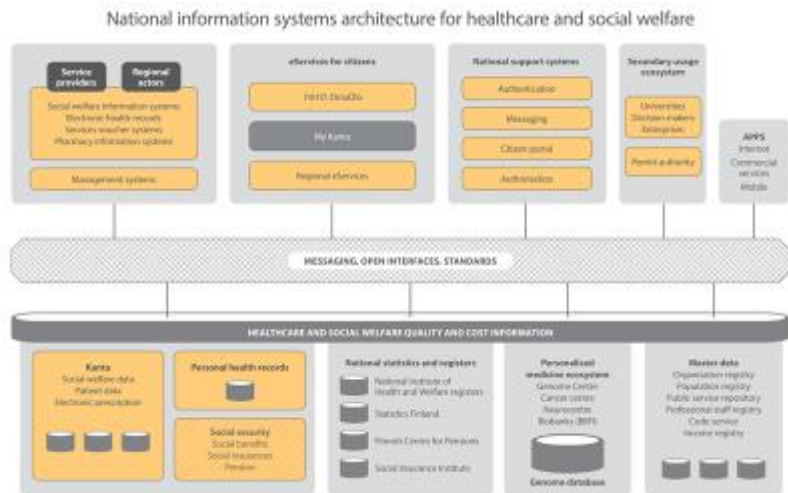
National information systems architecture for healthcare and social welfare

Service providers

Regional actors

Social welfare information systems
Electronic health records
Services voucher systems
Pharmacy information systems

Management systems

eServices for citizens

THL, Omaolo

My Kanta

Regional eServices

National support systems

Authentication

Messaging

Citizen portal

Authorisation

Secondary usage ecosystem

Universities
Decision makers
Enterprises

Permit authority

APPS
Internet
Commercial services
Mobile

MESSAGING, OPEN INTERFACES, STANDARDS

HEALTHCARE AND SOCIAL WELFARE QUALITY AND COST INFORMATION

Kanta
Social welfare data
Patient data
Electronic prescription

Personal health records

Social security
Social benefits
Social insurances
Pension

National statistics and registers

National Institute of Health and Welfare registers

Statistics Finland

Finnish Centre for Pensions

Social Insurance Institute

Personalised medicine ecosystem
Genome Center
Cancer center
Neurocenter
Biobanks (BBFI)

Genome database

Master data
Organisation registry
Population registry
Public service repository
Professional staff registry
Code service
Income registry